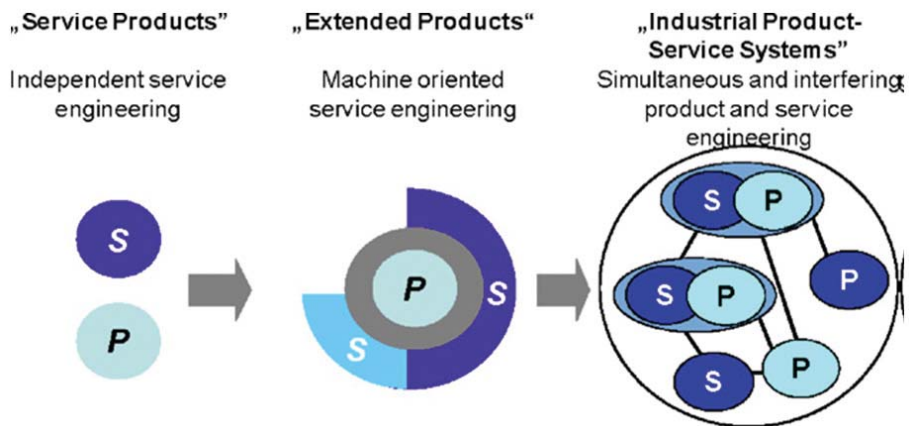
„Service Products"

Independent service engineering

„Extended Products"

Machine oriented service engineering

„Industrial Product-Service Systems"

Simultaneous and interfering product and service engineering

S

P

P

S

S

S

P

P

S

P

S

P